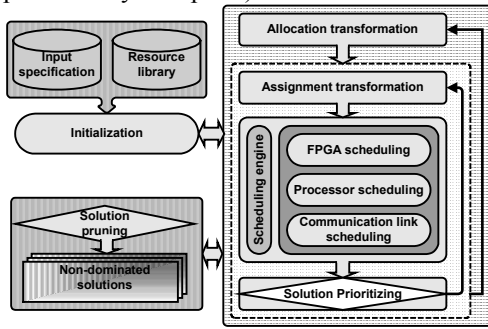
Input specification

Resource library

Initialization

Solution pruning

Non-dominated solutions

Allocation transformation

Assignment transformation

Scheduling engine

FPGA scheduling

Processor scheduling

Communication link scheduling

Solution Prioritizing